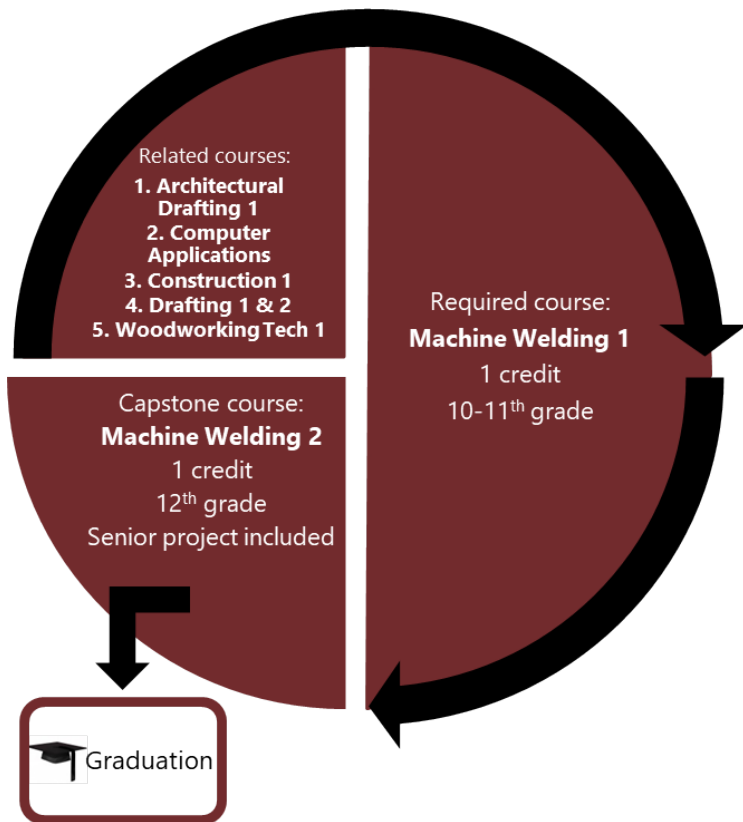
Related courses:
1. Architectural Drafting 1
2. Computer Applications
3. Construction 1
4. Drafting 1 & 2
5. WoodworkingTech 1

Required course:
**Machine Welding 1**
1 credit
10-11$^{th}$ grade

Capstone course:
**Machine Welding 2**
1 credit
12$^{th}$ grade
Senior project included

Graduation